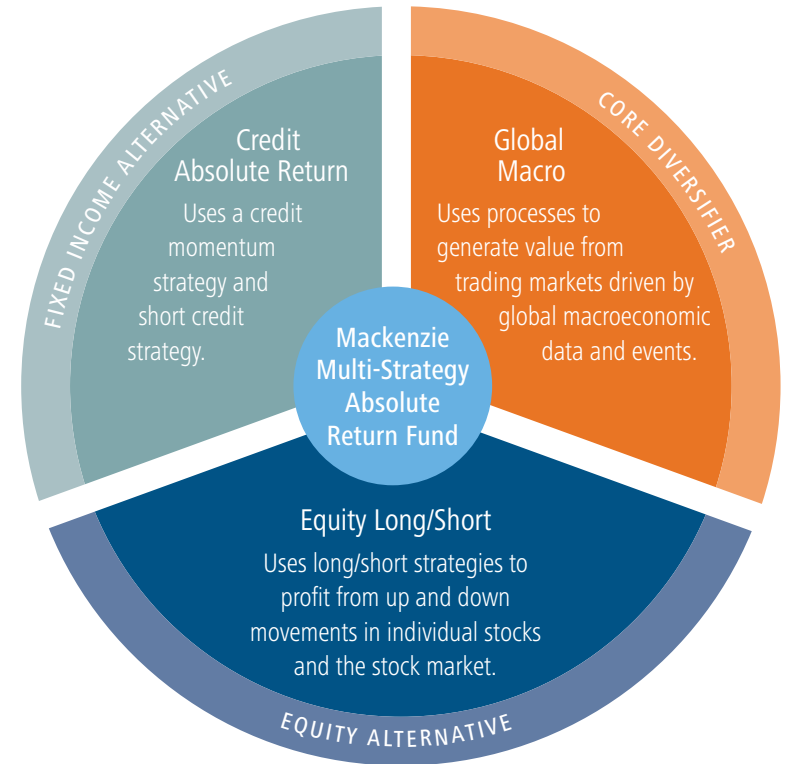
FIXED INCOME ALTERNATIVE

Credit Absolute Return

Uses a credit momentum strategy and short credit strategy.

CORE DIVERSIFIER

Global Macro

Uses processes to generate value from trading markets driven by global macroeconomic data and events.

Mackenzie Multi-Strategy Absolute Return Fund

Equity Long/Short

Uses long/short strategies to profit from up and down movements in individual stocks and the stock market.

EQUITY ALTERNATIVE